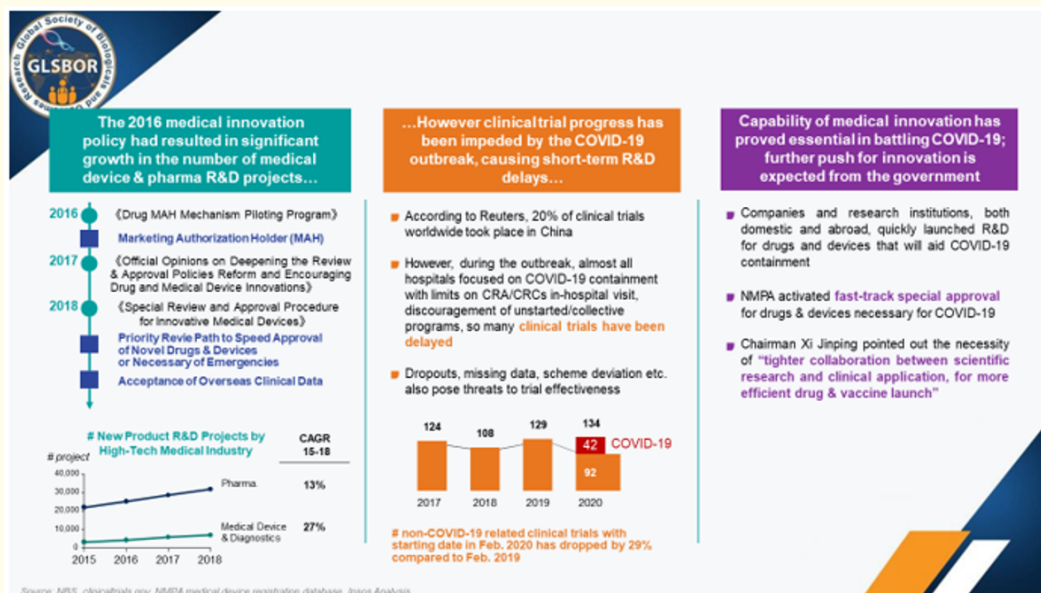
Global Society of Biologicals and Outcomes Research
GLSBOR

The 2016 medical innovation policy had resulted in significant growth in the number of medical device & pharma R&D projects…

2016 《Drug MAH Mechanism Piloting Program》
Marketing Authorization Holder (MAH)
2017 《Official Opinions on Deepening the Review & Approval Policies Reform and Encouraging Drug and Medical Device Innovations》
2018 《Special Review and Approval Procedure for Innovative Medical Devices》
Priority Revie Path to Speed Approval of Novel Drugs & Devices or Necessary of Emergencies
Acceptance of Overseas Clinical Data

# New Product R&D Projects by High-Tech Medical Industry

CAGR 15-18

# project
40,000
30,000
20,000
10,000
0
2015 2016 2017 2018
Pharma. 13%
Medical Device & Diagnostics 27%

…However clinical trial progress has been impeded by the COVID-19 outbreak, causing short-term R&D delays…

According to Reuters, 20% of clinical trials worldwide took place in China

However, during the outbreak, almost all hospitals focused on COVID-19 containment with limits on CRA/CRCs in-hospital visit, discouragement of unstarted/collective programs, so many clinical trials have been delayed

Dropouts, missing data, scheme deviation etc. also pose threats to trial effectiveness

124 108 129 134
42 COVID-19
92
2017 2018 2019 2020

# non-COVID-19 related clinical trials with starting date in Feb. 2020 has dropped by 29% compared to Feb. 2019

Capability of medical innovation has proved essential in battling COVID-19; further push for innovation is expected from the government

Companies and research institutions, both domestic and abroad, quickly launched R&D for drugs and devices that will aid COVID-19 containment

NMPA activated fast-track special approval for drugs & devices necessary for COVID-19

Chairman Xi Jinping pointed out the necessity of "tighter collaboration between scientific research and clinical application, for more efficient drug & vaccine launch"

Source: NBS, clinicaltrials.gov, NMPA medical device registration database, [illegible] Analysis